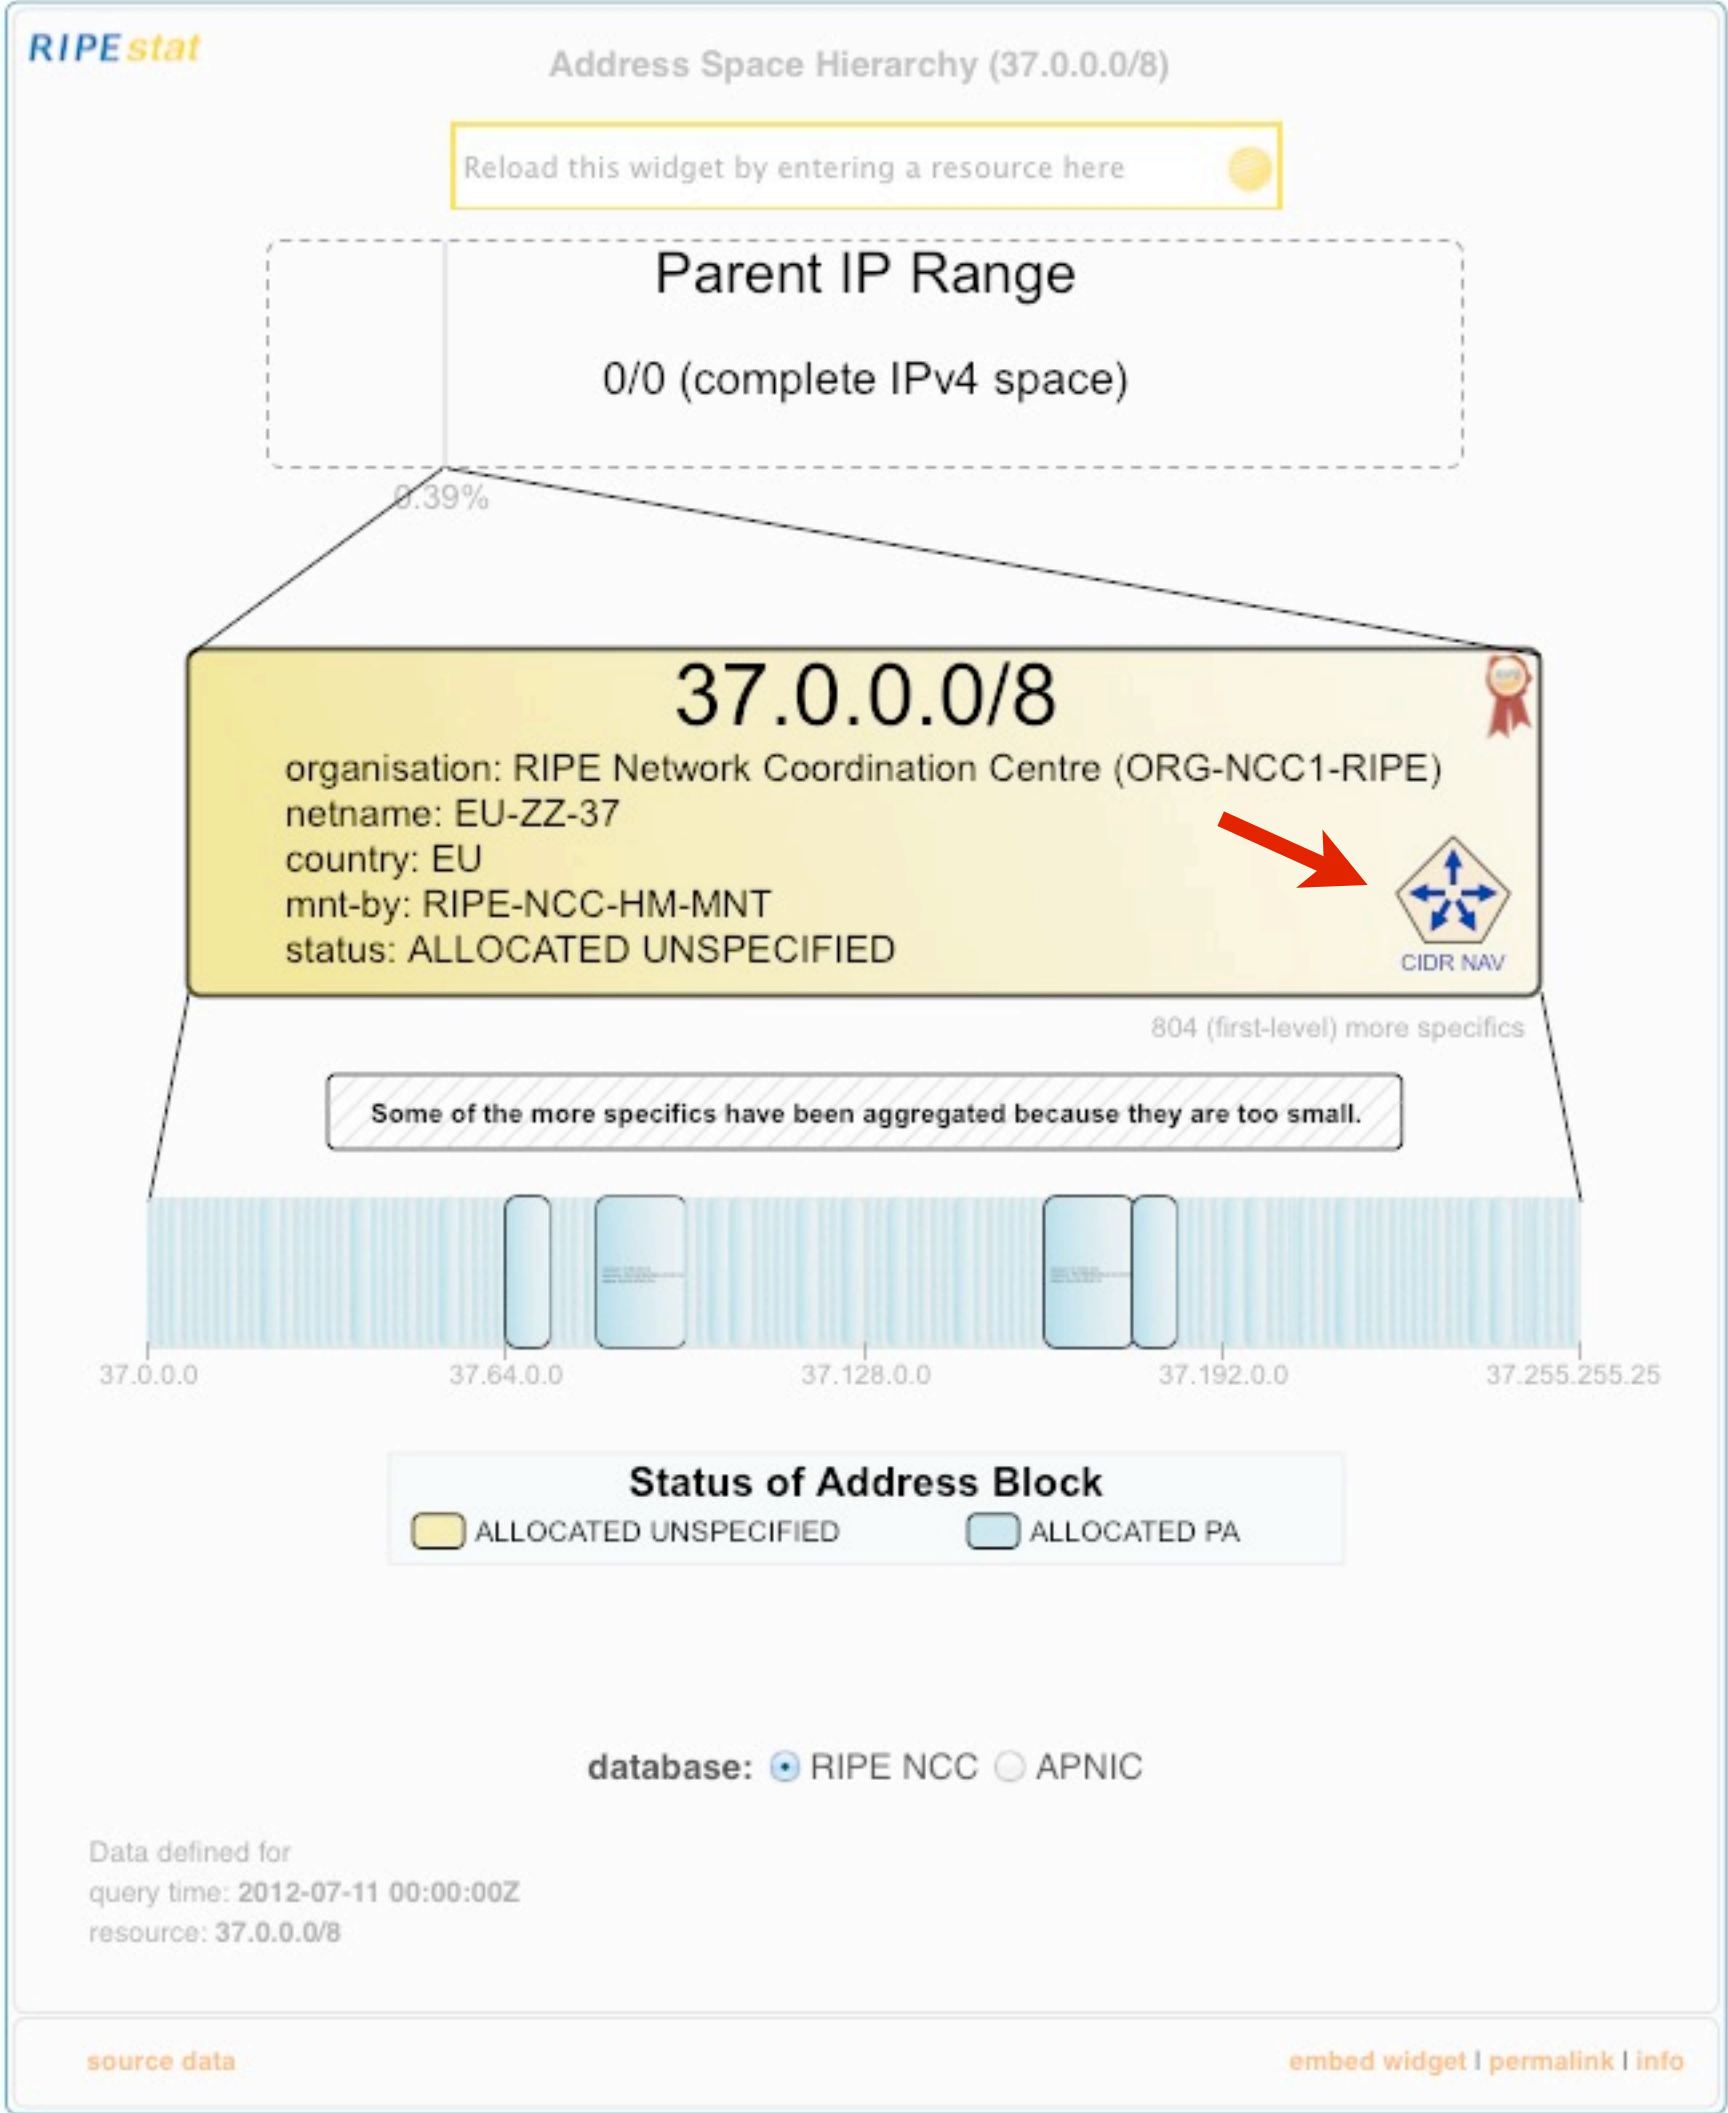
RIPEstat

Address Space Hierarchy (37.0.0.0/8)

Reload this widget by entering a resource here

Parent IP Range

0/0 (complete IPv4 space)

0.39%

37.0.0.0/8

organisation: RIPE Network Coordination Centre (ORG-NCC1-RIPE)
netname: EU-ZZ-37
country: EU
mnt-by: RIPE-NCC-HM-MNT
status: ALLOCATED UNSPECIFIED

CIDR NAV

804 (first-level) more specifics

Some of the more specifics have been aggregated because they are too small.

37.0.0.0 37.64.0.0 37.128.0.0 37.192.0.0 37.255.255.25

Status of Address Block

ALLOCATED UNSPECIFIED ALLOCATED PA

database: RIPE NCC APNIC

Data defined for
query time: 2012-07-11 00:00:00Z
resource: 37.0.0.0/8

source data

embed widget | permalink | info